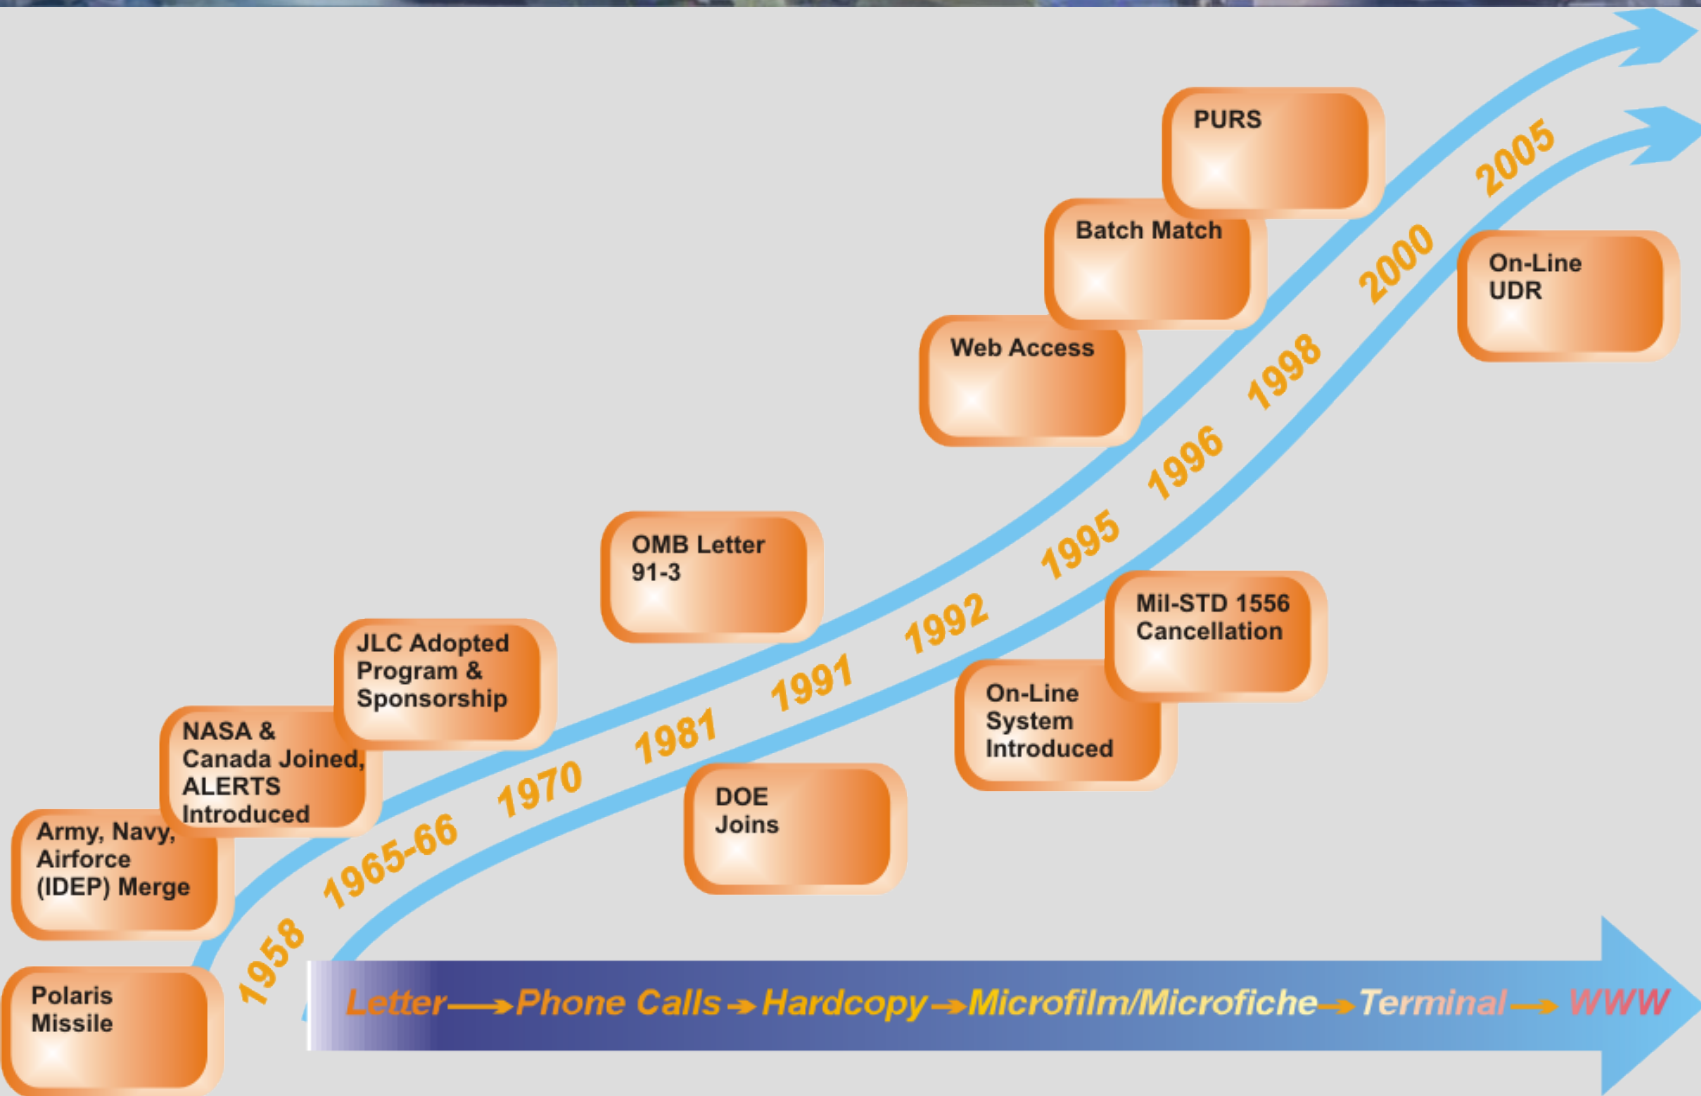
PURS

Batch Match

Web Access

On-Line UDR

OMB Letter 91-3

JLC Adopted Program & Sponsorship

NASA & Canada Joined, ALERTS Introduced

Army, Navy, Airforce (IDEP) Merge

Polaris Missile

DOE Joins

On-Line System Introduced

Mil-STD 1556 Cancellation

1958 1965-66 1970 1981 1991 1992 1995 1996 1998 2000 2005

Letter → Phone Calls → Hardcopy → Microfilm/Microfiche → Terminal → WWW